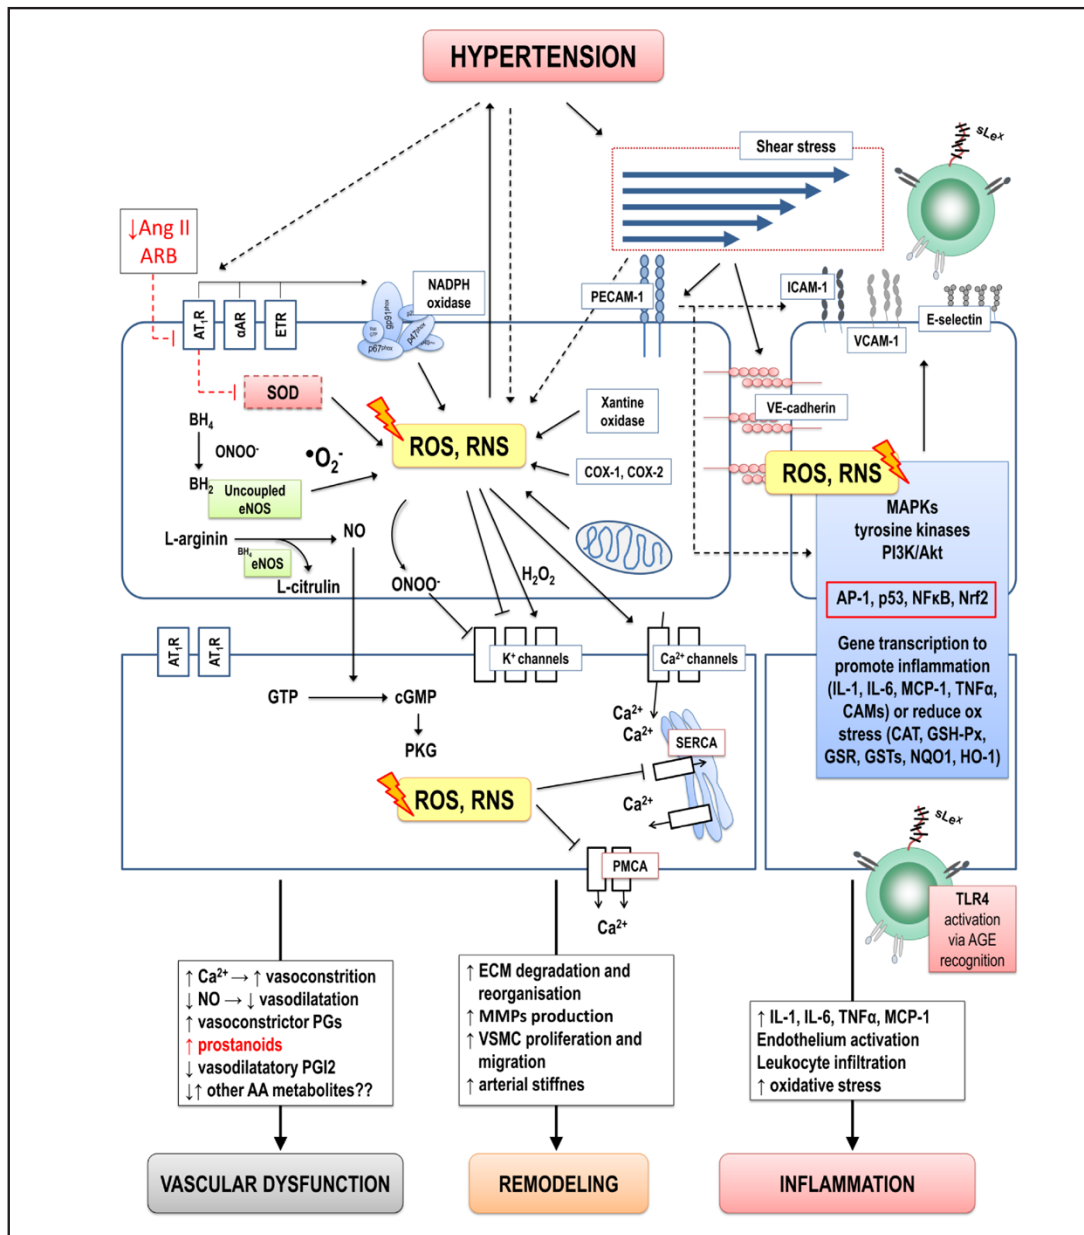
HYPERTENSION

Shear stress

sLex

↓Ang II
ARB

$AT_1R$
αAR
ETR

gp91phox
p22phox
p47phox
p67phox
p40phox

NADPH oxidase

PECAM-1

ICAM-1

E-selectin

VCAM-1

SOD

$BH_4$

ONOO-

$\bullet O_2^-$

ROS, RNS

Xantine oxidase

VE-cadherin

$BH_2$

Uncoupled eNOS

COX-1, COX-2

ROS, RNS

MAPKs
tyrosine kinases
PI3K/Akt

L-arginin

NO

$BH_4$
eNOS

L-citrulin

ONOO-

$H_2O_2$

AP-1, p53, NFκB, Nrf2

Gene transcription to promote inflammation (IL-1, IL-6, MCP-1, TNFα, CAMs) or reduce ox stress (CAT, GSH-Px, GSR, GSTs, NQO1, HO-1)

$AT_1R$
$AT_2R$

$K^+$ channels

$Ca^{2+}$ channels

GTP

cGMP

PKG

$Ca^{2+}$
$Ca^{2+}$

SERCA

ROS, RNS

$Ca^{2+}$

PMCA

$Ca^{2+}$

sLex

TLR4 activation via AGE recognition

↑ $Ca^{2+}$ → ↑ vasoconstrition
↓ NO → ↓ vasodilatation
↑ vasoconstrictor PGs
↑ prostanoids
↓ vasodilatatory PGI2
↓↑ other AA metabolites??

↑ ECM degradation and reorganisation
↑ MMPs production
↑ VSMC proliferation and migration
↑ arterial stiffnes

↑ IL-1, IL-6, TNFα, MCP-1
Endothelium activation
Leukocyte infiltration
↑ oxidative stress

VASCULAR DYSFUNCTION

REMODELING

INFLAMMATION